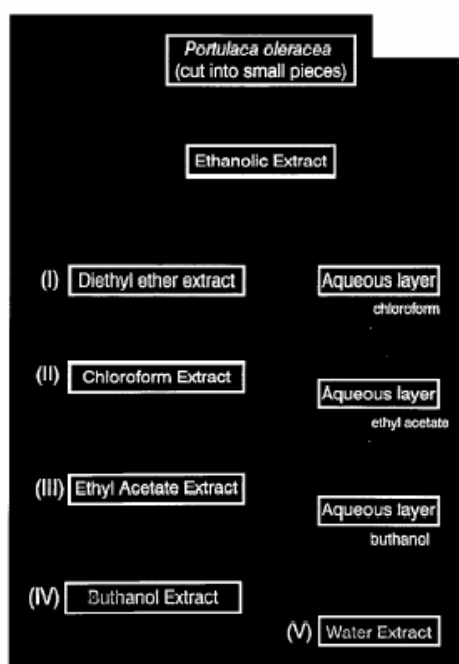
Portulaca oleracea
(cut into small pieces)

Ethanolic Extract

(I) Diethyl ether extract

Aqueous layer
chloroform

(II) Chloroform Extract

Aqueous layer
ethyl acetate

(III) Ethyl Acetate Extract

Aqueous layer
buthanol

(IV) Buthanol Extract

(V) Water Extract